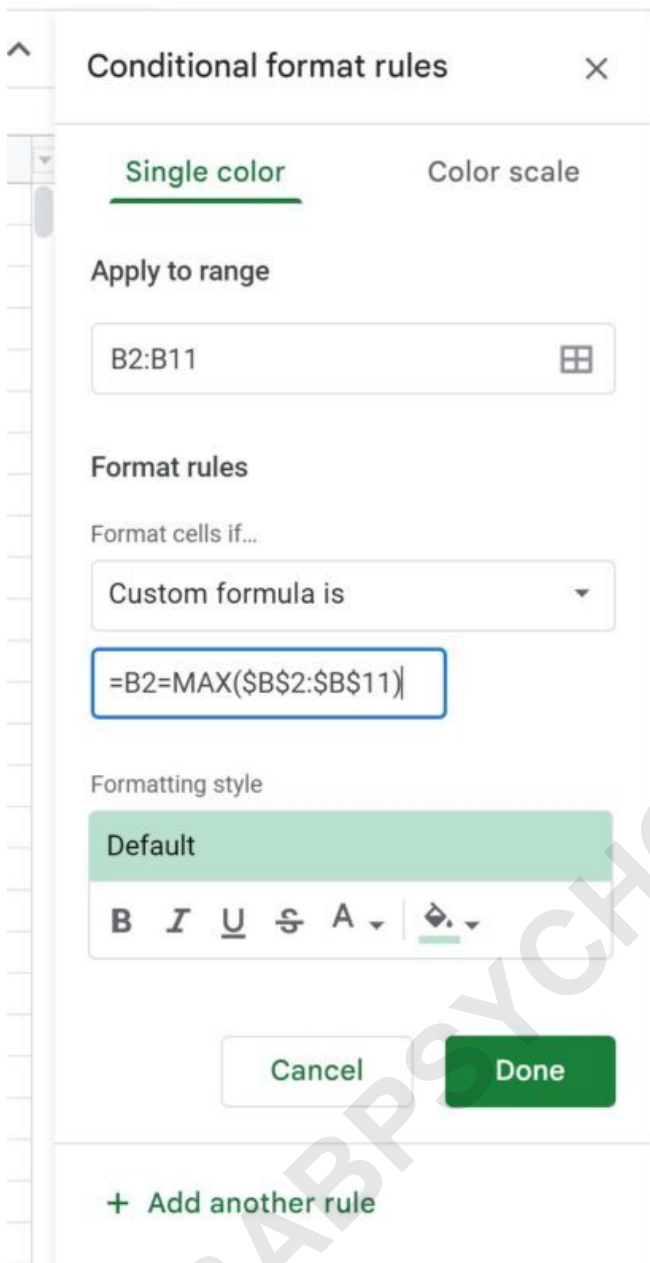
Conditional format rules

×

Single color

Color scale

Apply to range

B2:B11

Format rules

Format cells if…

Custom formula is

=B2=MAX($B$2:$B$11)

Formatting style

Default

B I U S A

Cancel

Done

+ Add another rule

ABPSYCH